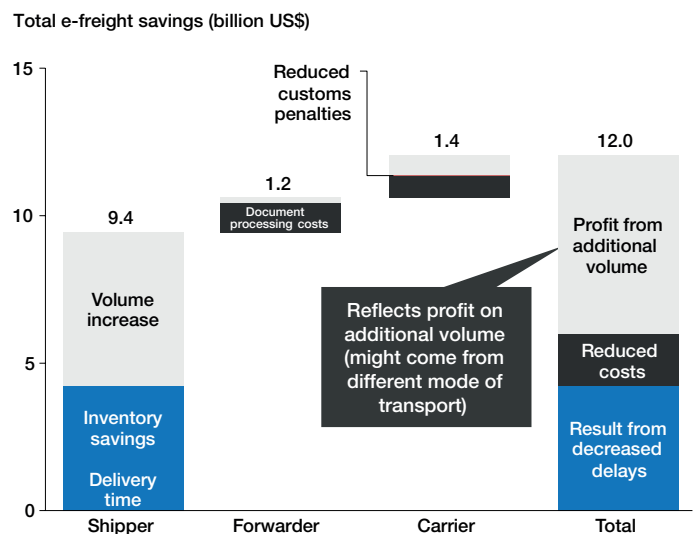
Total e-freight savings (billion US$)

15

10

5

0

9.4

Volume increase

Inventory savings

Delivery time

1.2

Document processing costs

Reduced customs penalties

1.4

12.0

Profit from additional volume

Reduced costs

Result from decreased delays

Reflects profit on additional volume (might come from different mode of transport)

Shipper

Forwarder

Carrier

Total